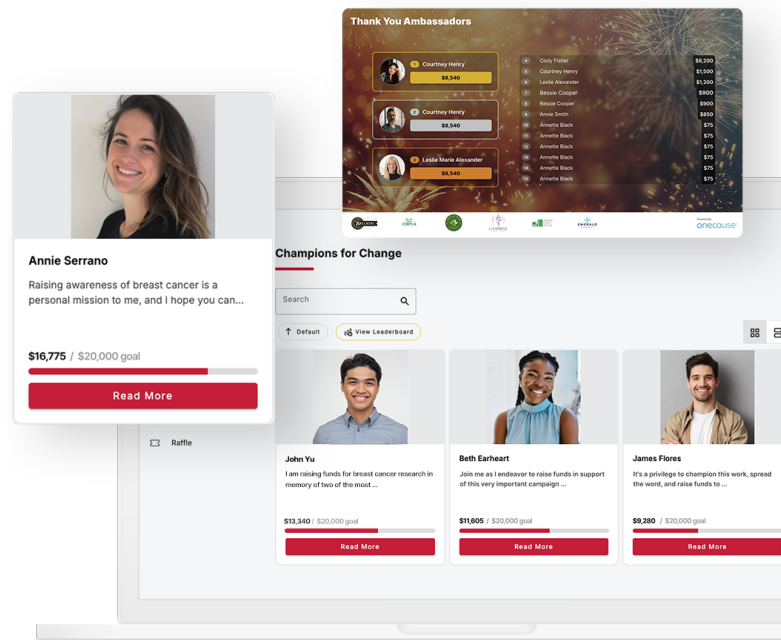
Thank You Ambassadors

1 Courtney Henry
$8,540

2 Courtney Henry
$8,540

3 Leslie Marie Alexander
$8,540

| | | |
|---|---|---|
| 4 | Cody Fisher | $8,200 |
| 5 | Courtney Henry | $1,500 |
| 6 | Leslie Alexander | $1,200 |
| 7 | Bessie Cooper | $900 |
| 8 | Bessie Cooper | $900 |
| 9 | Annie Smith | $850 |
| 10 | Annette Black | $75 |
| 11 | Annette Black | $75 |
| 12 | Annette Black | $75 |
| 13 | Annette Black | $75 |
| 14 | Annette Black | $75 |
| 15 | Annette Black | $75 |
| 16 | Annette Black | $75 |

EMERALD
Powered by onecause

Annie Serrano

Raising awareness of breast cancer is a personal mission to me, and I hope you can...

$16,775 / $20,000 goal

Read More

Champions for Change

Search

Default

View Leaderboard

Raffle

John Yu
I am raising funds for breast cancer research in memory of two of the most ...
$13,340 / $20,000 goal
Read More

Beth Earheart
Join me as I endeavor to raise funds in support of this very important campaign ...
$11,605 / $20,000 goal
Read More

James Flores
It's a privilege to champion this work, spread the word, and raise funds to ...
$9,280 / $20,000 goal
Read More